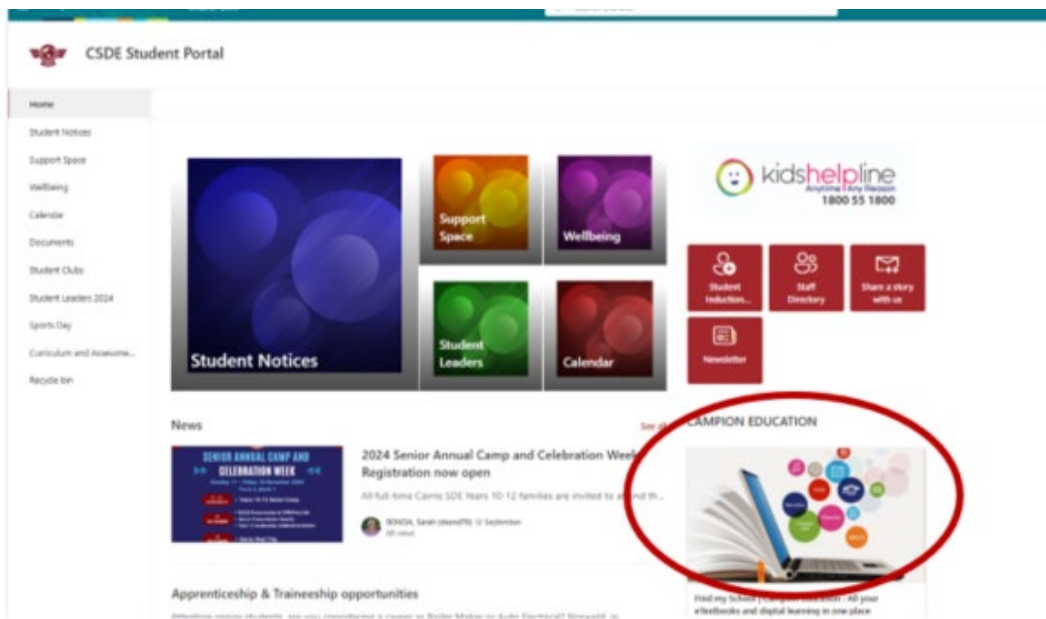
CSDE Student Portal

Home
Student Notices
Support Space
Wellbeing
Calendar
Documents
Student Clubs
Student Leaders 2024
Sports Day
Curriculum and Assessme...
Recycle bin

Student Notices
Support Space
Wellbeing
Student Leaders
Calendar

kidshelpline
Anytime | Any Reason
1800 55 1800

Student Induction...
Staff Directory
Share a story with us
Newsletter

News
See all

SENIOR ANNUAL CAMP AND CELEBRATION WEEK

2024 Senior Annual Camp and Celebration Week Registration now open
All full-time Cairns SDE Years 10-12 families are invited to attend th...
BONDA, Sarah (sbond79) 12 September
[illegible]

Apprenticeship & Traineeship opportunities
Attention senior students, are you considering a career as Boiler Maker or Auto Electrical? Norwald, in

CAMPION EDUCATION
Find my School | Campion Education - All your eTextbooks and digital learning in one place